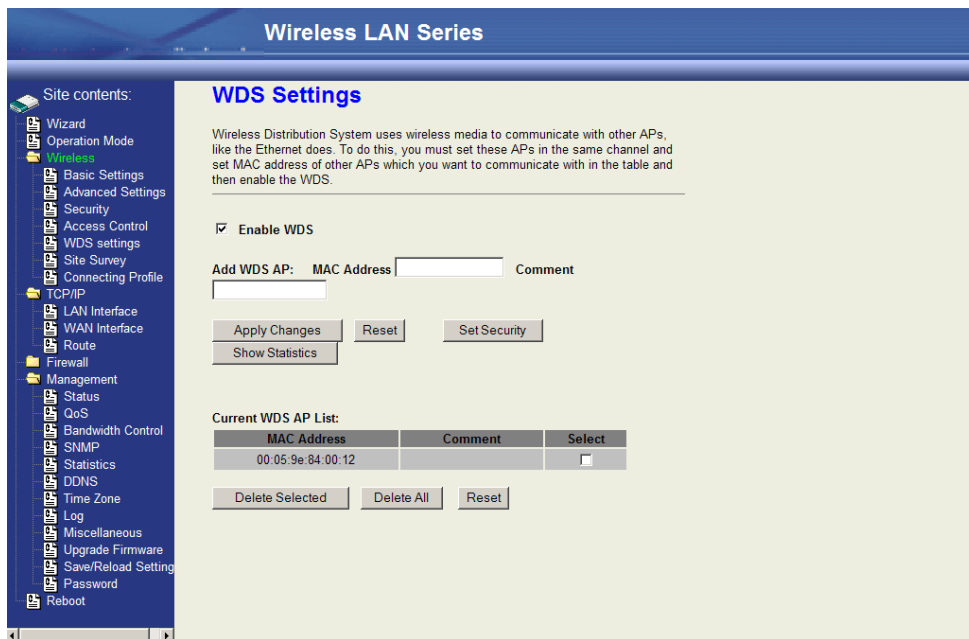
Wireless LAN Series

Site contents:
Wizard
Operation Mode
Wireless
Basic Settings
Advanced Settings
Security
Access Control
WDS settings
Site Survey
Connecting Profile
TCP/IP
LAN Interface
WAN Interface
Route
Firewall
Management
Status
QoS
Bandwidth Control
SNMP
Statistics
DDNS
Time Zone
Log
Miscellaneous
Upgrade Firmware
Save/Reload Setting
Password
Reboot

WDS Settings

Wireless Distribution System uses wireless media to communicate with other APs, like the Ethernet does. To do this, you must set these APs in the same channel and set MAC address of other APs which you want to communicate with in the table and then enable the WDS.

☑ Enable WDS

Add WDS AP: MAC Address Comment

Apply Changes Reset Set Security
Show Statistics

Current WDS AP List:

| MAC Address | Comment | Select |
|---|---|---|
| 00:05:9e:84:00:12 | | ☐ |

Delete Selected Delete All Reset